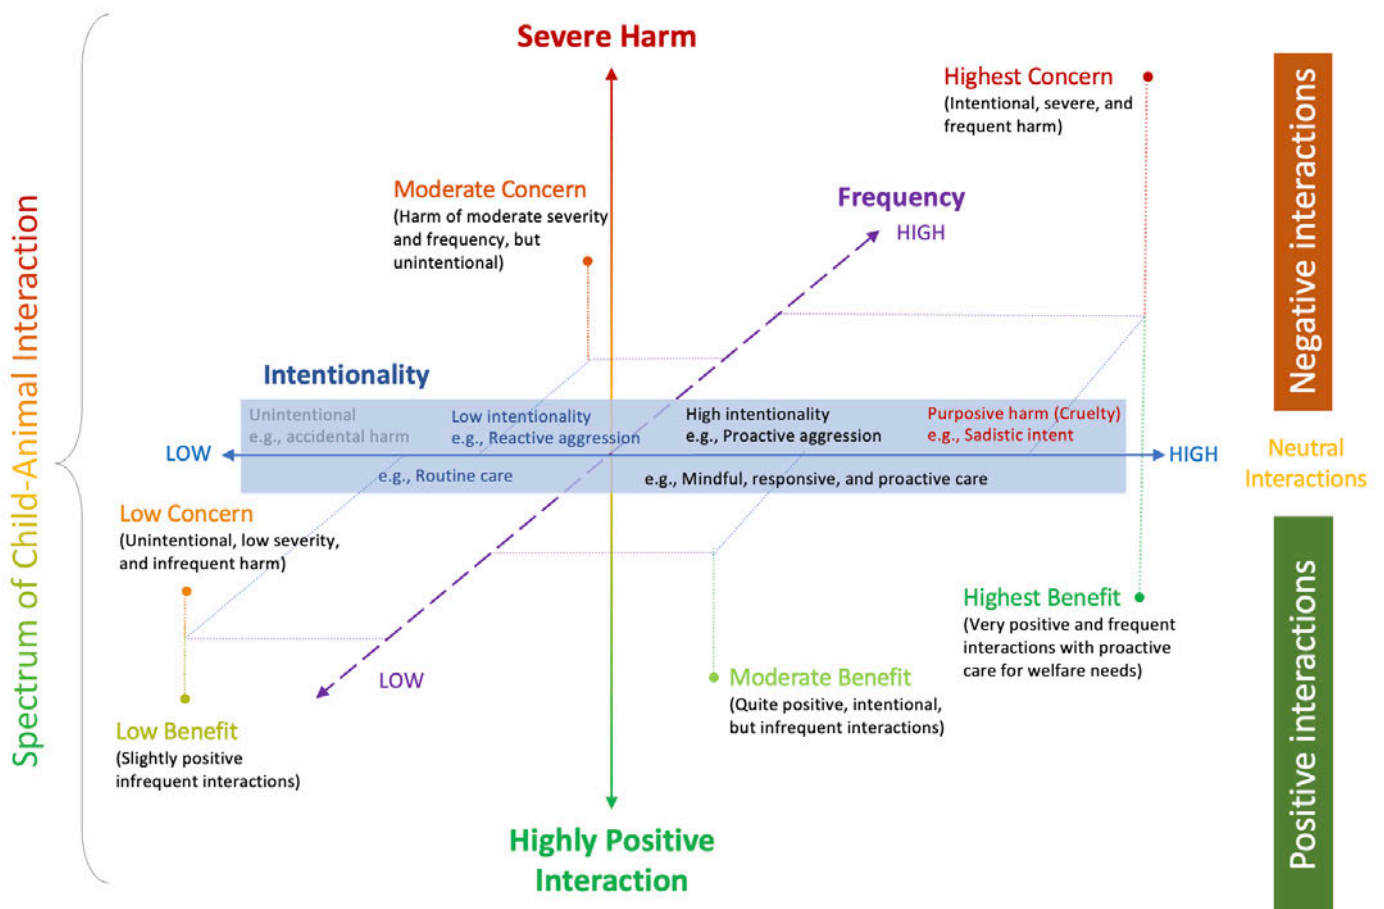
Spectrum of Child-Animal Interaction

Severe Harm

Highest Concern
(Intentional, severe, and frequent harm)

Negative interactions

Moderate Concern
(Harm of moderate severity and frequency, but unintentional)

Frequency
HIGH

Intentionality

Unintentional
e.g., accidental harm

Low intentionality
e.g., Reactive aggression

High intentionality
e.g., Proactive aggression

Purposive harm (Cruelty)
e.g., Sadistic intent

LOW

HIGH

Neutral Interactions

e.g., Routine care

e.g., Mindful, responsive, and proactive care

Low Concern
(Unintentional, low severity, and infrequent harm)

Highest Benefit
(Very positive and frequent interactions with proactive care for welfare needs)

Positive interactions

LOW

Moderate Benefit
(Quite positive, intentional, but infrequent interactions)

Low Benefit
(Slightly positive infrequent interactions)

Highly Positive Interaction